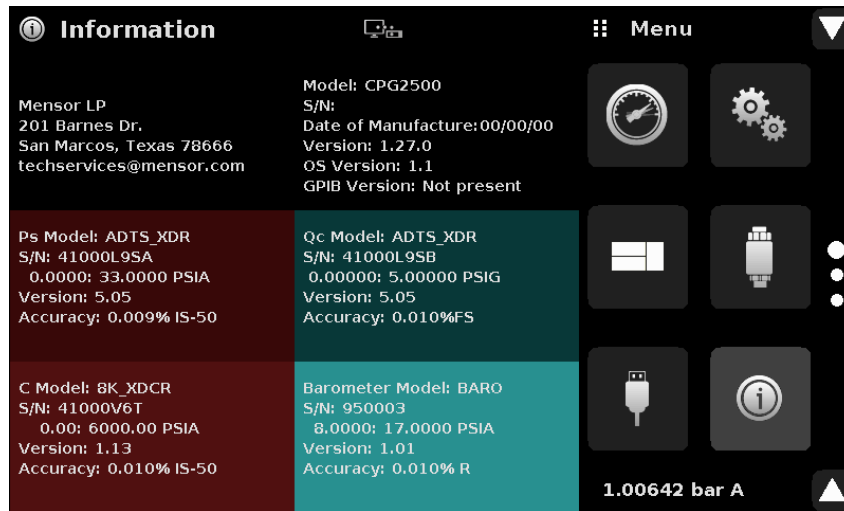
Information

Menu

Mensor LP
201 Barnes Dr.
San Marcos, Texas 78666
techservices@mensor.com

Model: CPG2500
S/N:
Date of Manufacture:00/00/00
Version: 1.27.0
OS Version: 1.1
GPIB Version: Not present

Ps Model: ADTS_XDR
S/N: 41000L9SA
0.0000: 33.0000 PSIA
Version: 5.05
Accuracy: 0.009% IS-50

Qc Model: ADTS_XDR
S/N: 41000L9SB
0.00000: 5.00000 PSIG
Version: 5.05
Accuracy: 0.010%FS

C Model: 8K_XDCR
S/N: 41000V6T
0.00: 6000.00 PSIA
Version: 1.13
Accuracy: 0.010% IS-50

Barometer Model: BARO
S/N: 950003
8.0000: 17.0000 PSIA
Version: 1.01
Accuracy: 0.010% R

1.00642 bar A